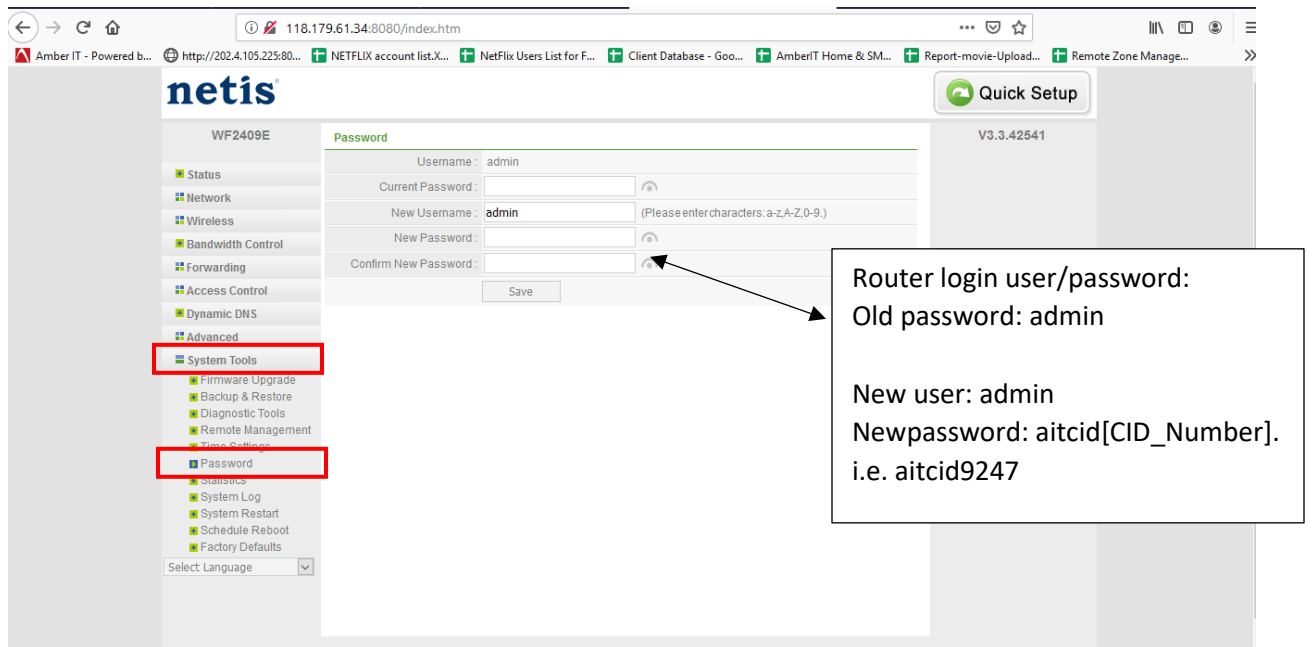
118.179.61.34:8080/index.htm

Amber IT - Powered b... http://202.4.105.225:80... NETFLIX account list.X... NetFlix Users List for F... Client Database - Goo... AmberIT Home & SM... Report-movie-Upload... Remote Zone Manage...

netis

Quick Setup

WF2409E

Password

V3.3.42541

Status
Network
Wireless
Bandwidth Control
Forwarding
Access Control
Dynamic DNS
Advanced
System Tools
Firmware Upgrade
Backup & Restore
Diagnostic Tools
Remote Management
Time Settings
Password
Statistics
System Log
System Restart
Schedule Reboot
Factory Defaults
Select Language

Username : admin
Current Password :
New Username : admin (Please enter characters: a-z,A-Z,0-9.)
New Password :
Confirm New Password :
Save

Router login user/password:
Old password: admin

New user: admin
Newpassword: aitcid[CID_Number].
i.e. aitcid9247